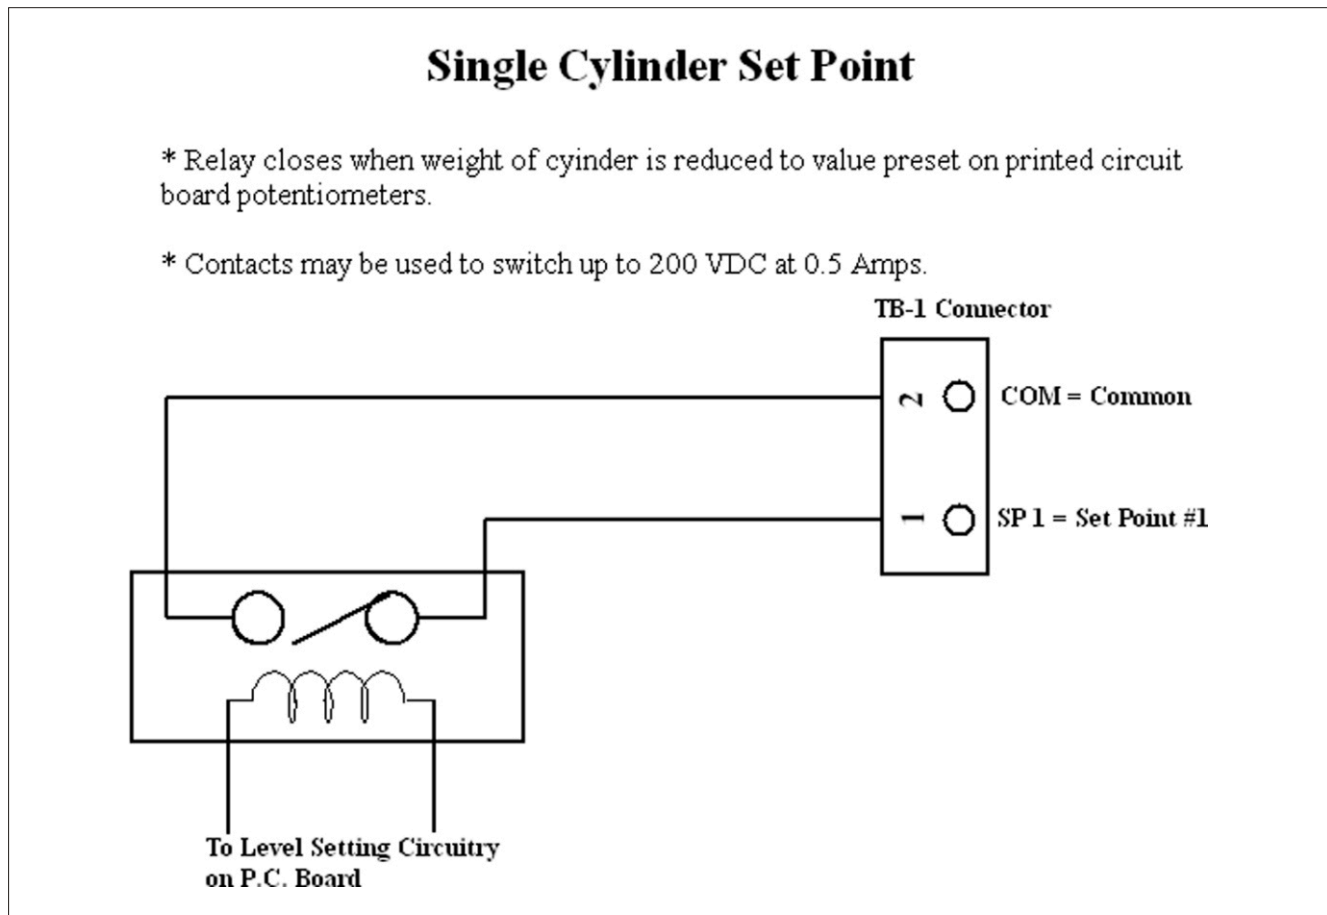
Single Cylinder Set Point

* Relay closes when weight of cyinder is reduced to value preset on printed circuit board potentiometers.

* Contacts may be used to switch up to 200 VDC at 0.5 Amps.

TB-1 Connector

2

COM = Common

1

SP 1 = Set Point #1

To Level Setting Circuitry on P.C. Board